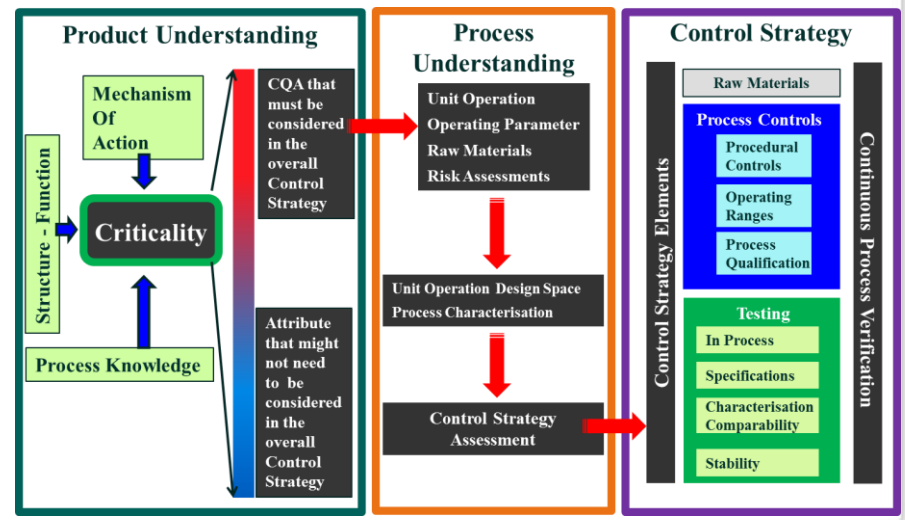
Product Understanding

Mechanism Of Action

Structure - Function

Criticality

Process Knowledge

CQA that must be considered in the overall Control Strategy

Attribute that might not need to be considered in the overall Control Strategy

Process Understanding

Unit Operation
Operating Parameter
Raw Materials
Risk Assessments

Unit Operation Design Space
Process Characterisation

Control Strategy Assessment

Control Strategy

Control Strategy Elements

Raw Materials

Process Controls

Procedural Controls

Operating Ranges

Process Qualification

Testing

In Process

Specifications

Characterisation Comparability

Stability

Continuous Process Verification